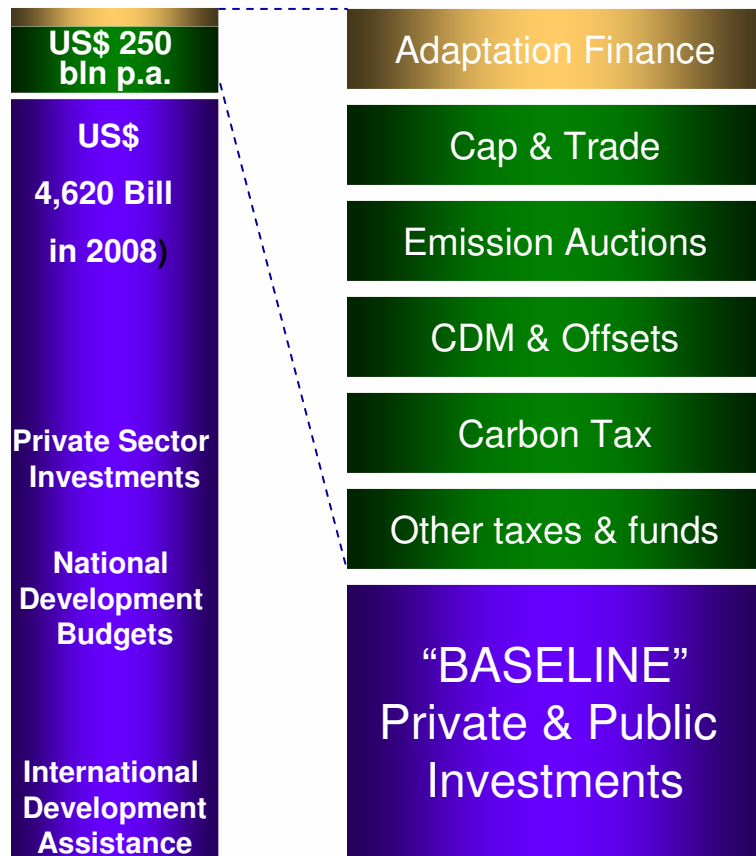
US$ 250 bln p.a.

US$

4,620 Bill

in 2008)

Private Sector Investments

National Development Budgets

International Development Assistance

Adaptation Finance

Cap & Trade

Emission Auctions

CDM & Offsets

Carbon Tax

Other taxes & funds

“BASELINE” Private & Public Investments